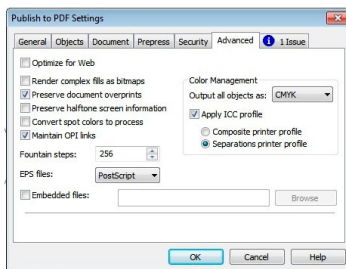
Publish to PDF Settings

General | Objects | Document | Prepress | Security | Advanced | 1 Issue

Optimize for Web

Render complex fills as bitmaps
Preserve document overprints
Preserve halftone screen information
Convert spot colors to process
Maintain OPI links

Fountain steps: 256

EPS files: PostScript

Embedded files:

Browse

Color Management
Output all objects as: CMYK
Apply ICC profile
Composite printer profile
Separations printer profile

OK | Cancel | Help